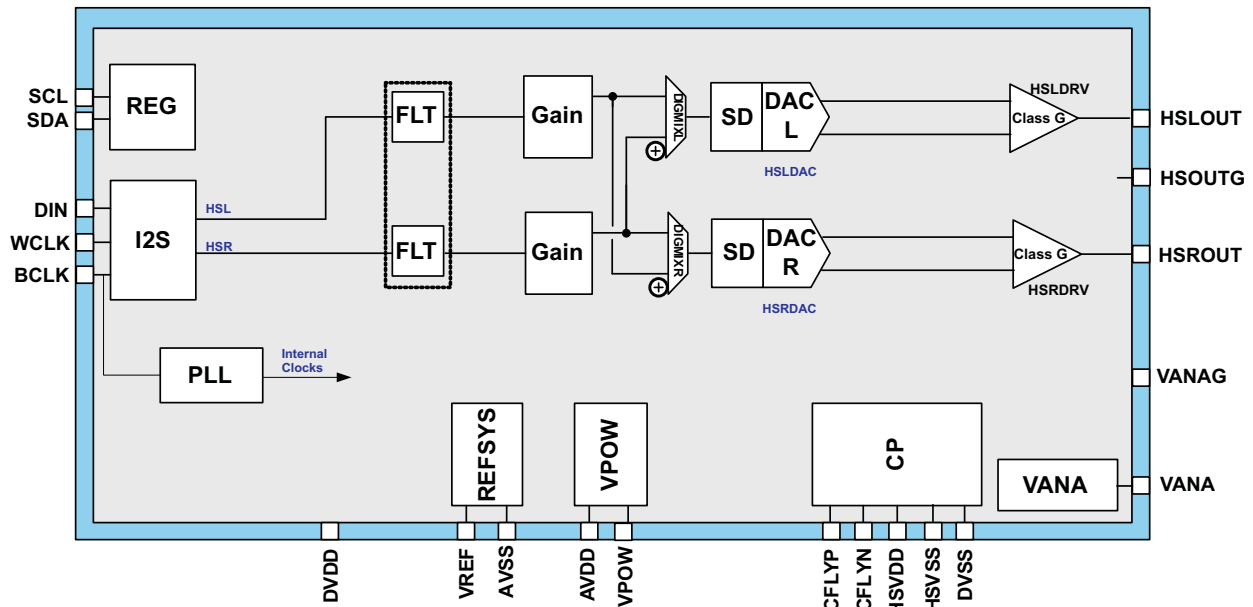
SCL
SDA
REG
DIN
WCLK
BCLK
I2S
HSL
HSR
FLT
FLT
Gain
Gain
DIGMIXL
DIGMIXR
SD
DAC L
SD
DAC R
HSLDAC
HSRDAC
HSLDRV
Class G
Class G
HSRDRV
HSLOUT
HSOUTG
HSROUT
PLL
Internal Clocks
VANAG
REFSYS
VPOW
CP
VANA
VANA
DVDD
VREF
AVSS
AVDD
VPOW
CFLYP
CFLYN
HSVDD
HSVSS
DVSS